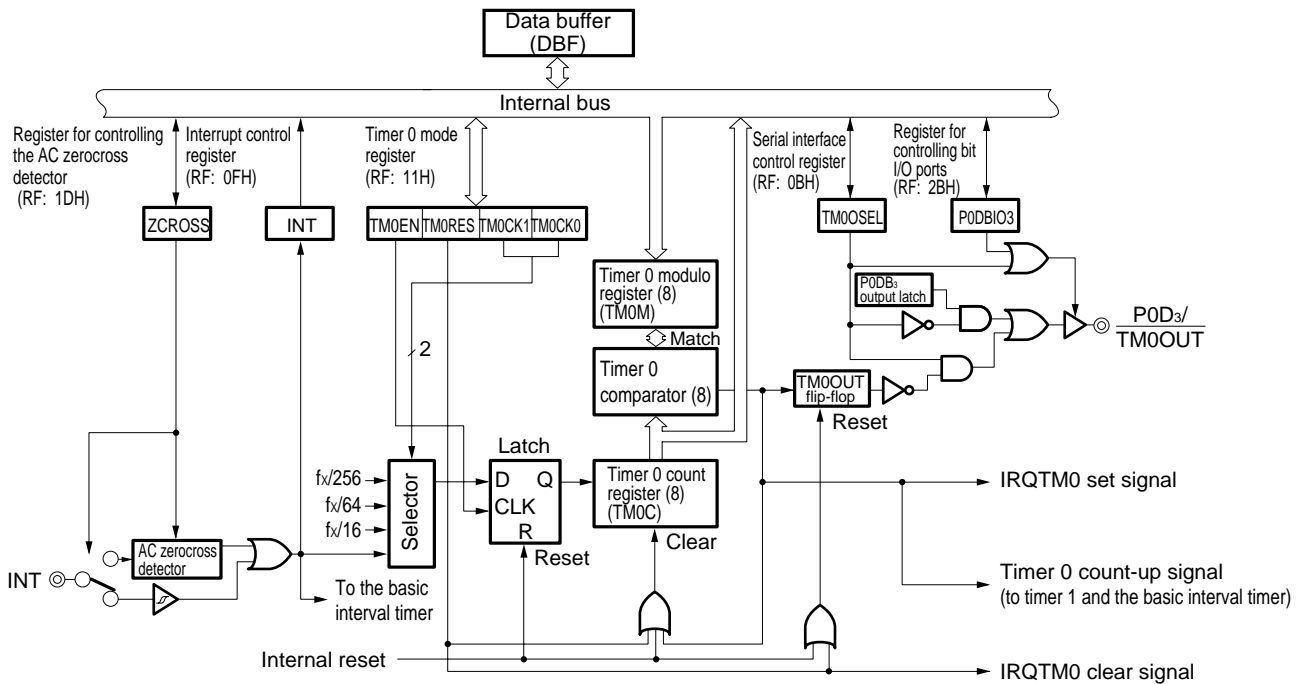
Data buffer (DBF)

Internal bus

Register for controlling the AC zerocross detector (RF: 1DH)

Interrupt control register (RF: 0FH)

Timer 0 mode register (RF: 11H)

Serial interface control register (RF: 0BH)

Register for controlling bit I/O ports (RF: 2BH)

ZCROSS

INT

| TM0EN | TM0RES | TM0CK1 | TM0CK0 |
|---|---|---|---|

TM0OSEL

P0DBIO3

P0DB₃ output latch

P0D₃/ TM0OUT

Timer 0 modulo register (8) (TM0M)

Match

2

Timer 0 comparator (8)

TM0OUT flip-flop

Reset

Latch

D Q

CLK

R

Reset

$f_X/256$

$f_X/64$

$f_X/16$

Selector

Timer 0 count register (8) (TM0C)

Clear

IRQTM0 set signal

AC zerocross detector

INT

To the basic interval timer

Timer 0 count-up signal (to timer 1 and the basic interval timer)

Internal reset

IRQTM0 clear signal